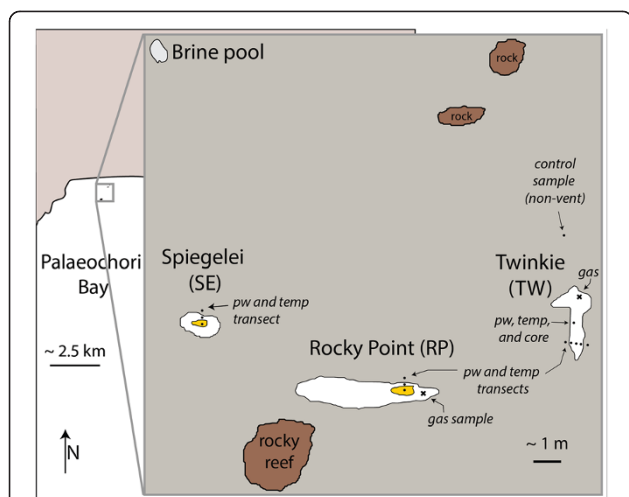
Brine pool

rock

rock

control sample (non-vent)

Palaeochori Bay

Spiegelei (SE)

pw and temp transect

Twinkie (TW)

gas

pw, temp, and core

~ 2.5 km

Rocky Point (RP)

pw and temp transects

gas sample

rocky reef

~ 1 m

N